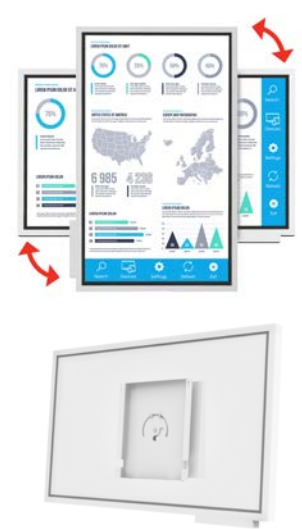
LOREM IPSUM DOLOR SIT AMET

75%

25%

50%

60%

UNITED STATES OF AMERICA

EUROPE AND MIDDLE EAST

6 985

4 230

LOREM IPSUM DOLOR

LOREM IPSUM DOLOR

LOREM IPSUM DOLOR

LOREM IPSUM DOLOR SIT A

75%

LOREM IPSUM DOLOR

Search

Devices

Settings

Refresh

Exit